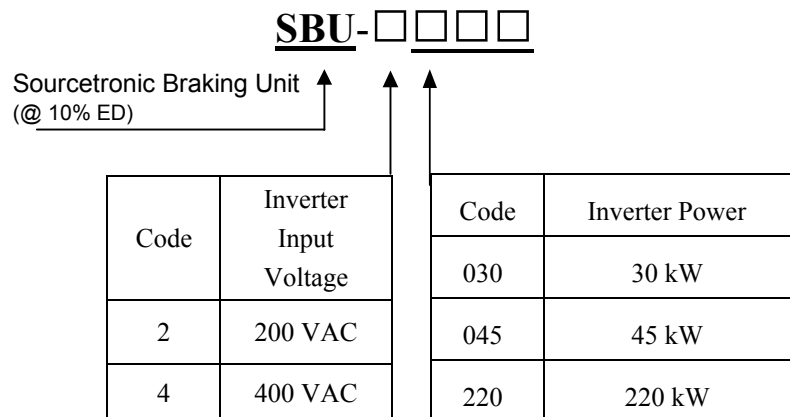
SBU-□□□□

Sourcetronic Braking Unit
(@ 10% ED)

| Code | Inverter Input Voltage |
|---|---|
| 2 | 200 VAC |
| 4 | 400 VAC |

| Code | Inverter Power |
|---|---|
| 030 | 30 kW |
| 045 | 45 kW |
| 220 | 220 kW |